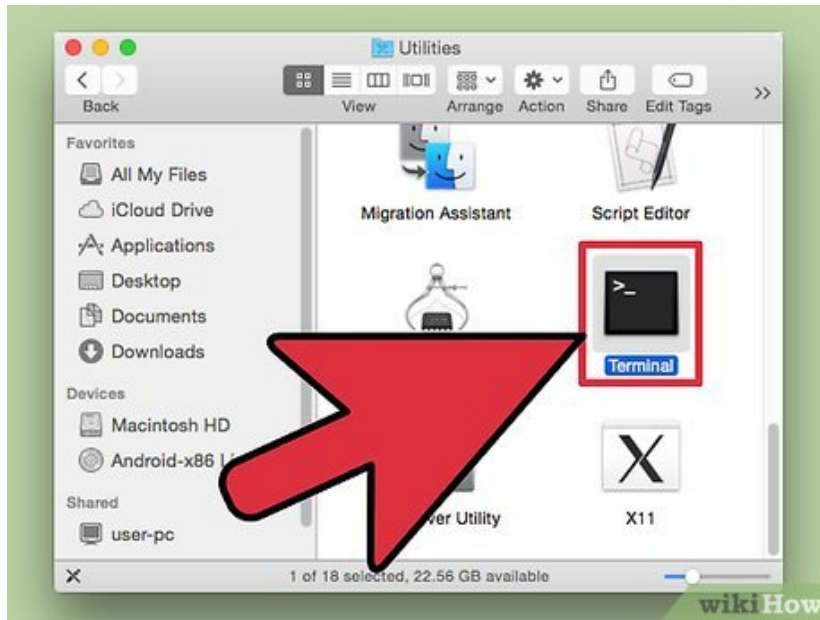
Utilities

Back

View

Arrange

Action

Share

Edit Tags

Favorites

All My Files

iCloud Drive

Applications

Desktop

Documents

Downloads

Devices

Macintosh HD

Android-x86 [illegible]

Shared

user-pc

Migration Assistant

Script Editor

>_

Terminal

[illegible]ver Utility

X

X11

1 of 18 selected, 22.56 GB available

wikiHow